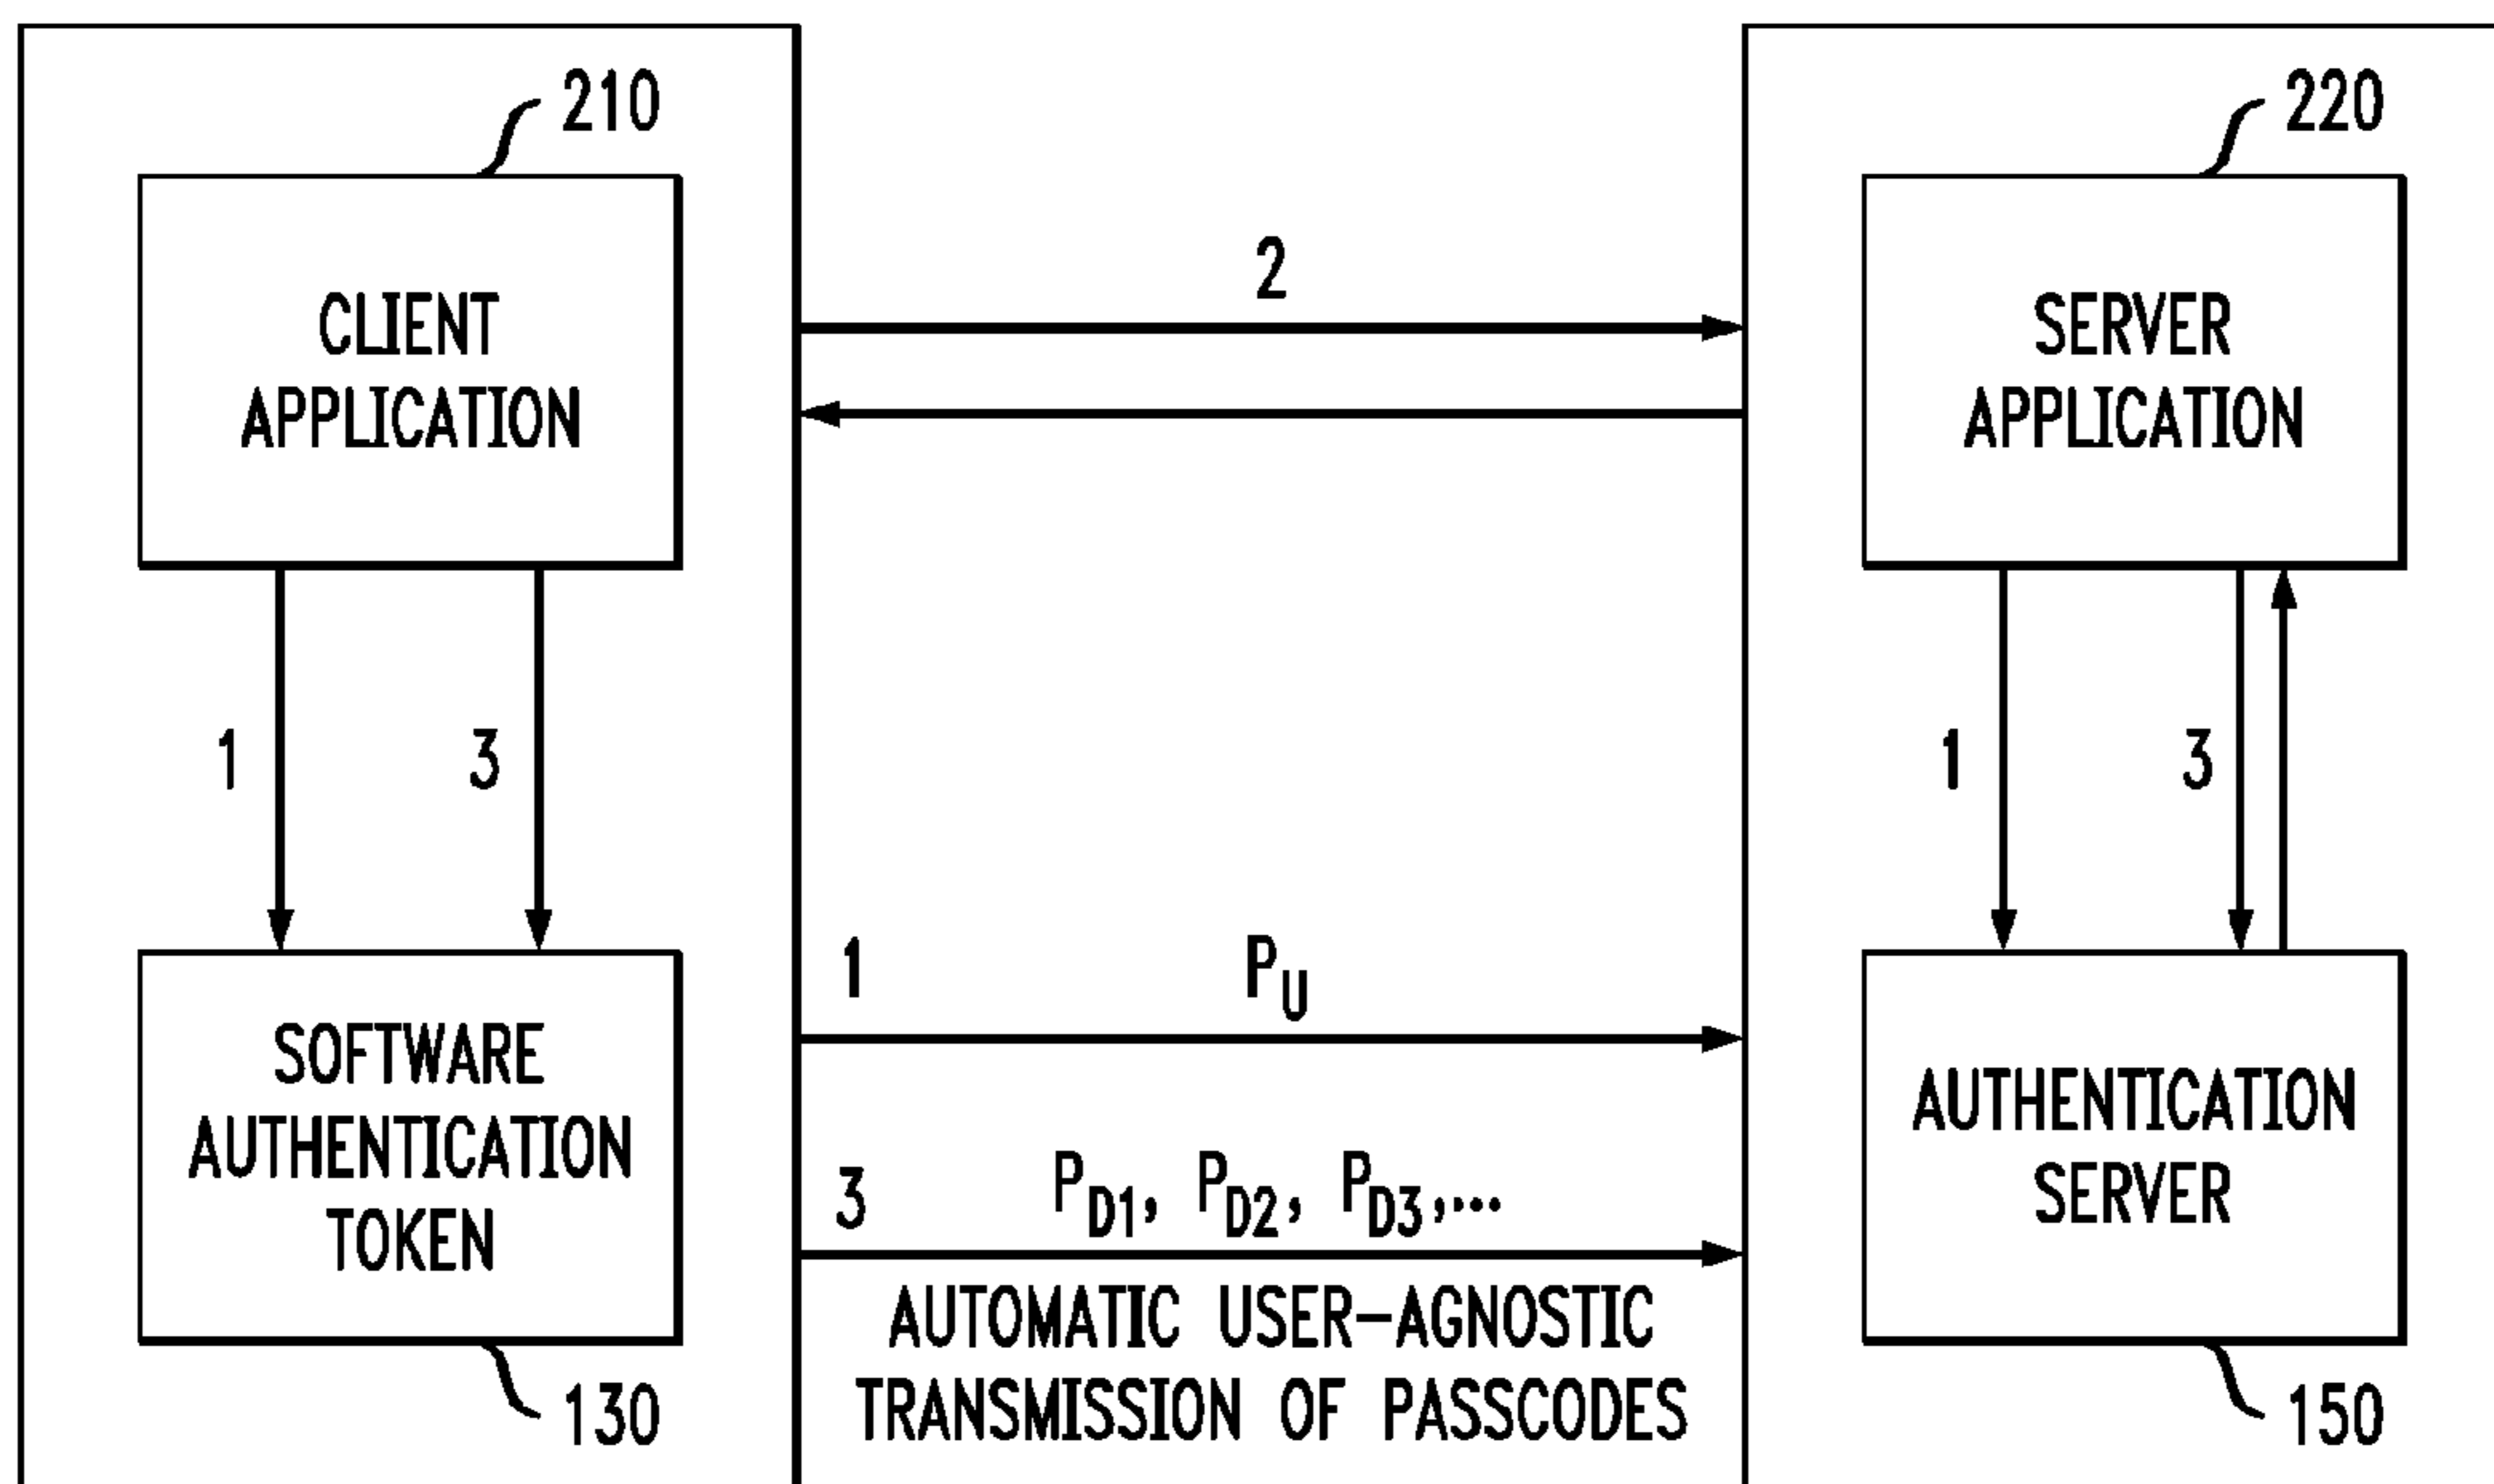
210

CLIENT APPLICATION

1

3

SOFTWARE AUTHENTICATION TOKEN

130

2

1 $P_U$

3 $P_{D1}$, $P_{D2}$, $P_{D3}$,...

AUTOMATIC USER–AGNOSTIC TRANSMISSION OF PASSCODES

220

SERVER APPLICATION

1

3

AUTHENTICATION SERVER

150